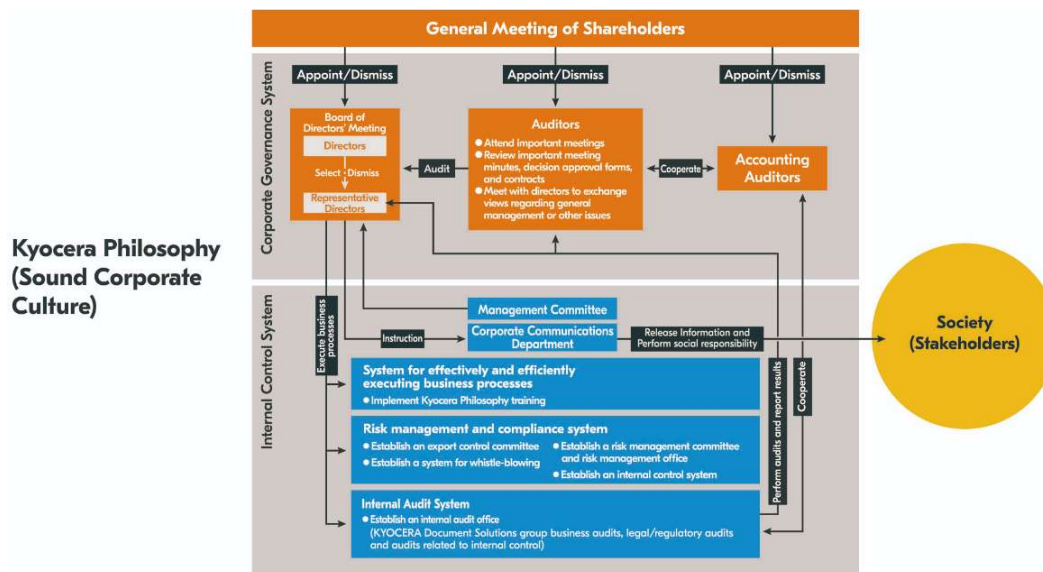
General Meeting of Shareholders

Corporate Governance System

Appoint/Dismiss

Appoint/Dismiss

Appoint/Dismiss

Board of Directors' Meeting

Directors

Select · Dismiss

Representative Directors

Audit

Auditors

● Attend important meetings
● Review important meeting minutes, decision approval forms, and contracts
● Meet with directors to exchange views regarding general management or other issues

Cooperate

Accounting Auditors

Kyocera Philosophy (Sound Corporate Culture)

Internal Control System

Execute business processes

Management Committee

Instruction

Corporate Communications Department

Release Information and Perform social responsibility

Society (Stakeholders)

System for effectively and efficiently executing business processes
● Implement Kyocera Philosophy training

Risk management and compliance system
● Establish an export control committee
● Establish a system for whistle-blowing
● Establish a risk management committee and risk management office
● Establish an internal control system

Internal Audit System
● Establish an internal audit office
(KYOCERA Document Solutions group business audits, legal/regulatory audits and audits related to internal control)

Perform audits and report results

Cooperate